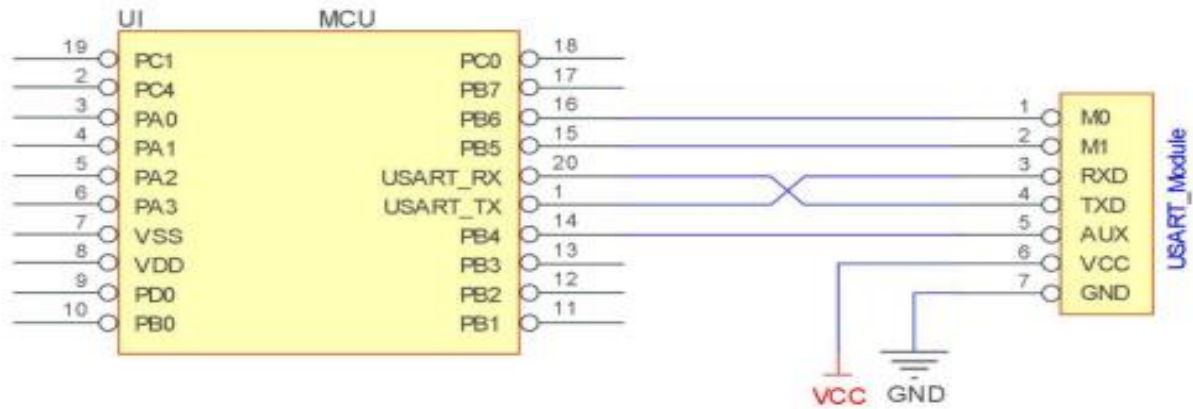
U1 MCU

19 PC1
2 PC4
3 PA0
4 PA1
5 PA2
6 PA3
7 VSS
8 VDD
9 PD0
10 PB0

PC0 18
PB7 17
PB6 16
PB5 15
USART_RX 20
USART_TX 1
PB4 14
PB3 13
PB2 12
PB1 11

1 M0
2 M1
3 RXD
4 TXD
5 AUX
6 VCC
7 GND

USART_Module

VCC GND